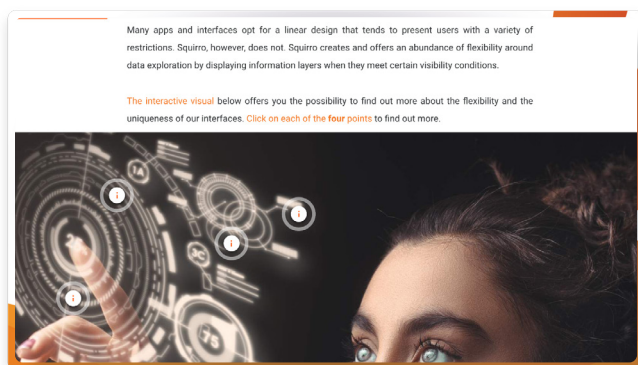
Many apps and interfaces opt for a linear design that tends to present users with a variety of restrictions. Squirro, however, does not. Squirro creates and offers an abundance of flexibility around data exploration by displaying information layers when they meet certain visibility conditions.

The interactive visual below offers you the possibility to find out more about the flexibility and the uniqueness of our interfaces. Click on each of the four points to find out more.